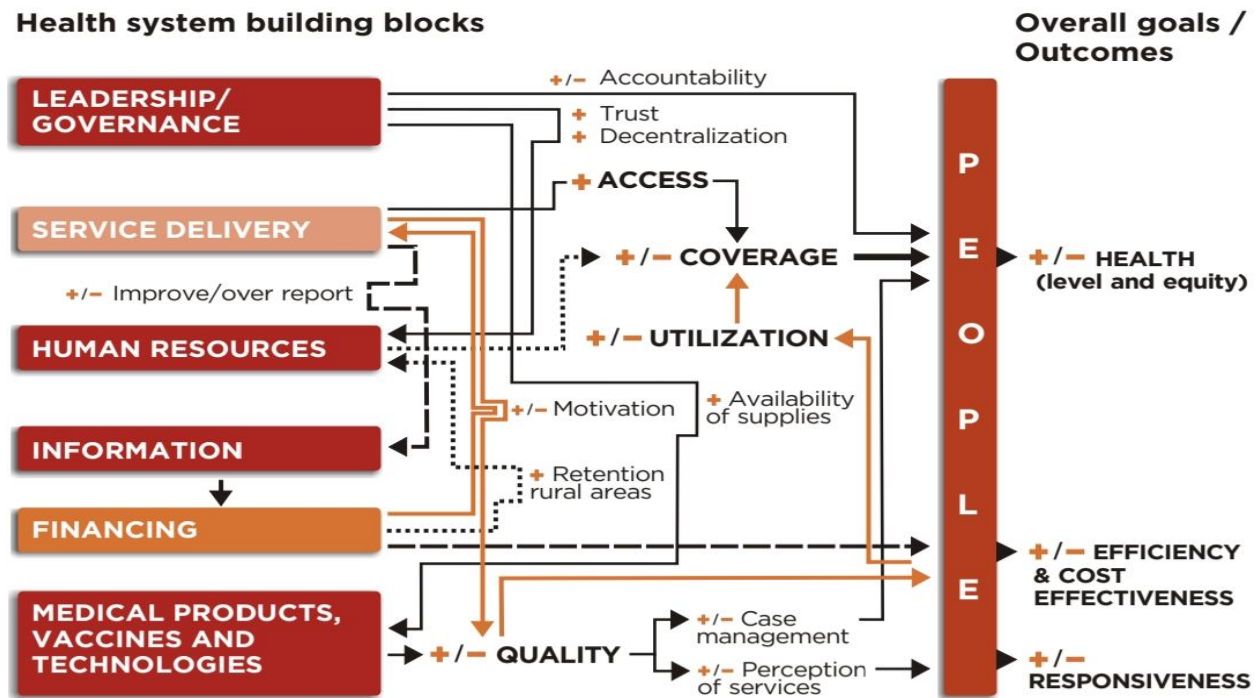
Health system building blocks

Overall goals / Outcomes

LEADERSHIP/ GOVERNANCE

SERVICE DELIVERY

HUMAN RESOURCES

INFORMATION

FINANCING

MEDICAL PRODUCTS, VACCINES AND TECHNOLOGIES

+/− Accountability

+ Trust

+ Decentralization

+ ACCESS

+/− COVERAGE

+/− Improve/over report

+/− UTILIZATION

+/− Motivation

+ Availability of supplies

+ Retention rural areas

+/− QUALITY

+/− Case management

+/− Perception of services

P
E
O
P
L
E

+/− HEALTH (level and equity)

+/− EFFICIENCY & COST EFFECTIVENESS

+/− RESPONSIVENESS